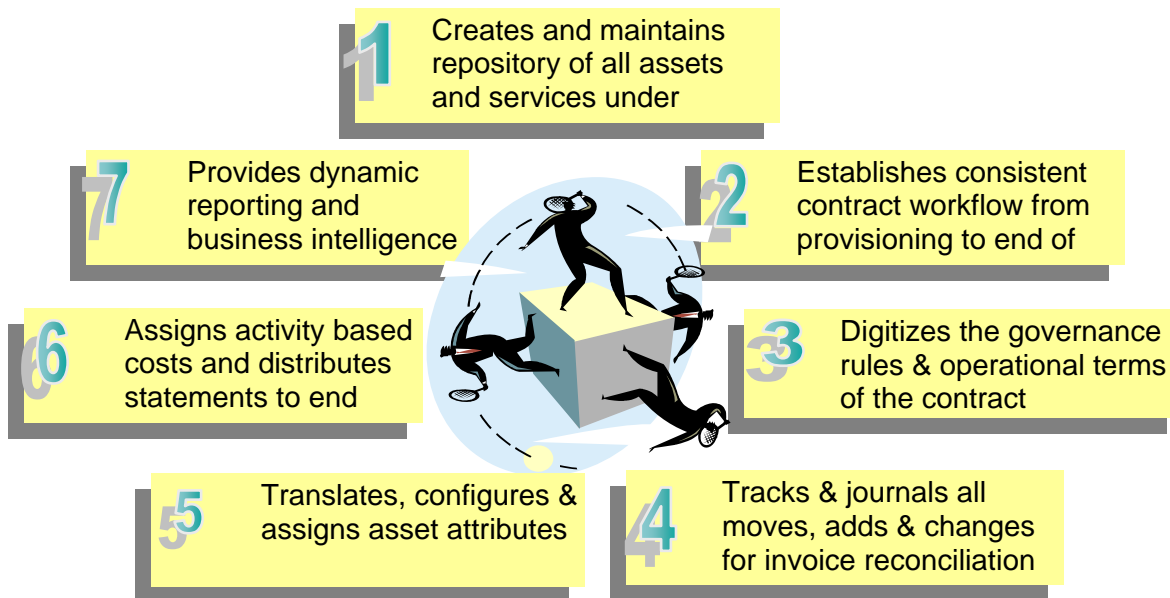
1 Creates and maintains repository of all assets and services under

7 Provides dynamic reporting and business intelligence

2 Establishes consistent contract workflow from provisioning to end of

6 Assigns activity based costs and distributes statements to end

3 Digitizes the governance rules & operational terms of the contract

5 Translates, configures & assigns asset attributes

4 Tracks & journals all moves, adds & changes for invoice reconciliation